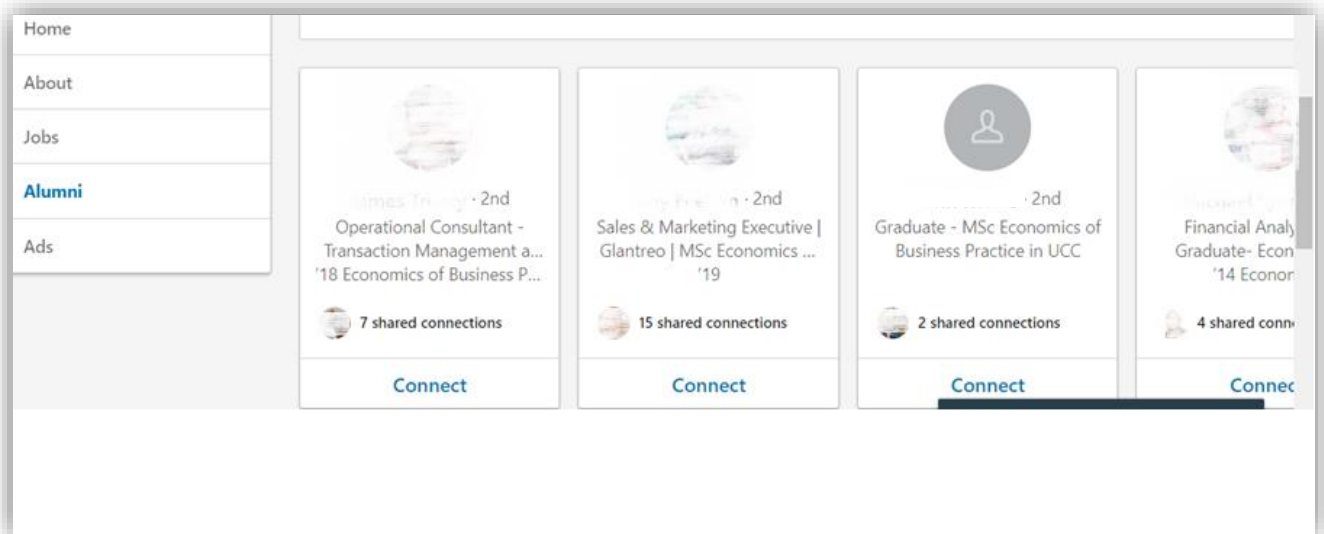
Home

About

Jobs

Alumni

Ads

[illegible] · 2nd
Operational Consultant - Transaction Management a... '18 Economics of Business P...

7 shared connections

Connect

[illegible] · 2nd
Sales & Marketing Executive | Glantreo | MSc Economics ... '19

15 shared connections

Connect

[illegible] · 2nd
Graduate - MSc Economics of Business Practice in UCC

2 shared connections

Connect

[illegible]
Financial Analy
Graduate- Econ
'14 Econor

4 shared conn

Connec